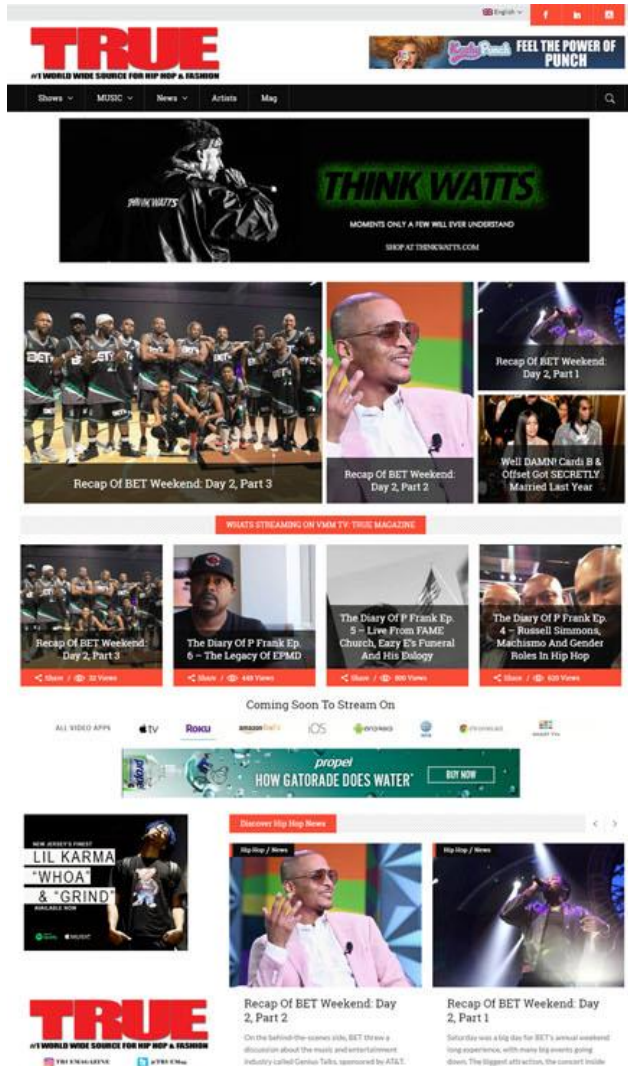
English

TRUE
#1 WORLD WIDE SOURCE FOR HIP HOP & FASHION

FEEL THE POWER OF PUNCH

Shows MUSIC News Artists Mag

THINK WATTS
THINK WATTS
MOMENTS ONLY A FEW WILL EVER UNDERSTAND
SHOP AT THINKWATTS.COM

Recap Of BET Weekend: Day 2, Part 3

Recap Of BET Weekend: Day 2, Part 2

Recap Of BET Weekend: Day 2, Part 1

Well DAMN! Cardi B & Offset Got SECRETLY Married Last Year

WHATS STREAMING ON VMM TV: TRUE MAGAZINE

Recap Of BET Weekend: Day 2, Part 3
Share 32 Views

The Diary Of P Frank Ep. 6 – The Legacy Of EPMD
Share 448 Views

The Diary Of P Frank Ep. 5 – Live From FAME Church, Eazy E's Funeral And His Eulogy
Share 880 Views

The Diary Of P Frank Ep. 4 – Russell Simmons, Machismo And Gender Roles In Hip Hop
Share 620 Views

Coming Soon To Stream On

ALL VIDEO APPS tv Roku amazon fire tv iOS android

propel
HOW GATORADE DOES WATER
BUY NOW

NEW JERSEY'S FINEST
LIL KARMA
"WHOA"
& "GRIND"
AVAILABLE NOW

Discover Hip Hop News

Hip Hop / News
Recap Of BET Weekend: Day 2, Part 2
On the behind-the-scenes side, BET threw a discussion about the music and entertainment industry called Genius Talks, sponsored by AT&T.

Hip Hop / News
Recap Of BET Weekend: Day 2, Part 1
Saturday was a big day for BET's annual weekend long experience, with many big events going down. The biggest attraction, the concert inside

TRUE
TRUEMAGAZINE @TRUEMag